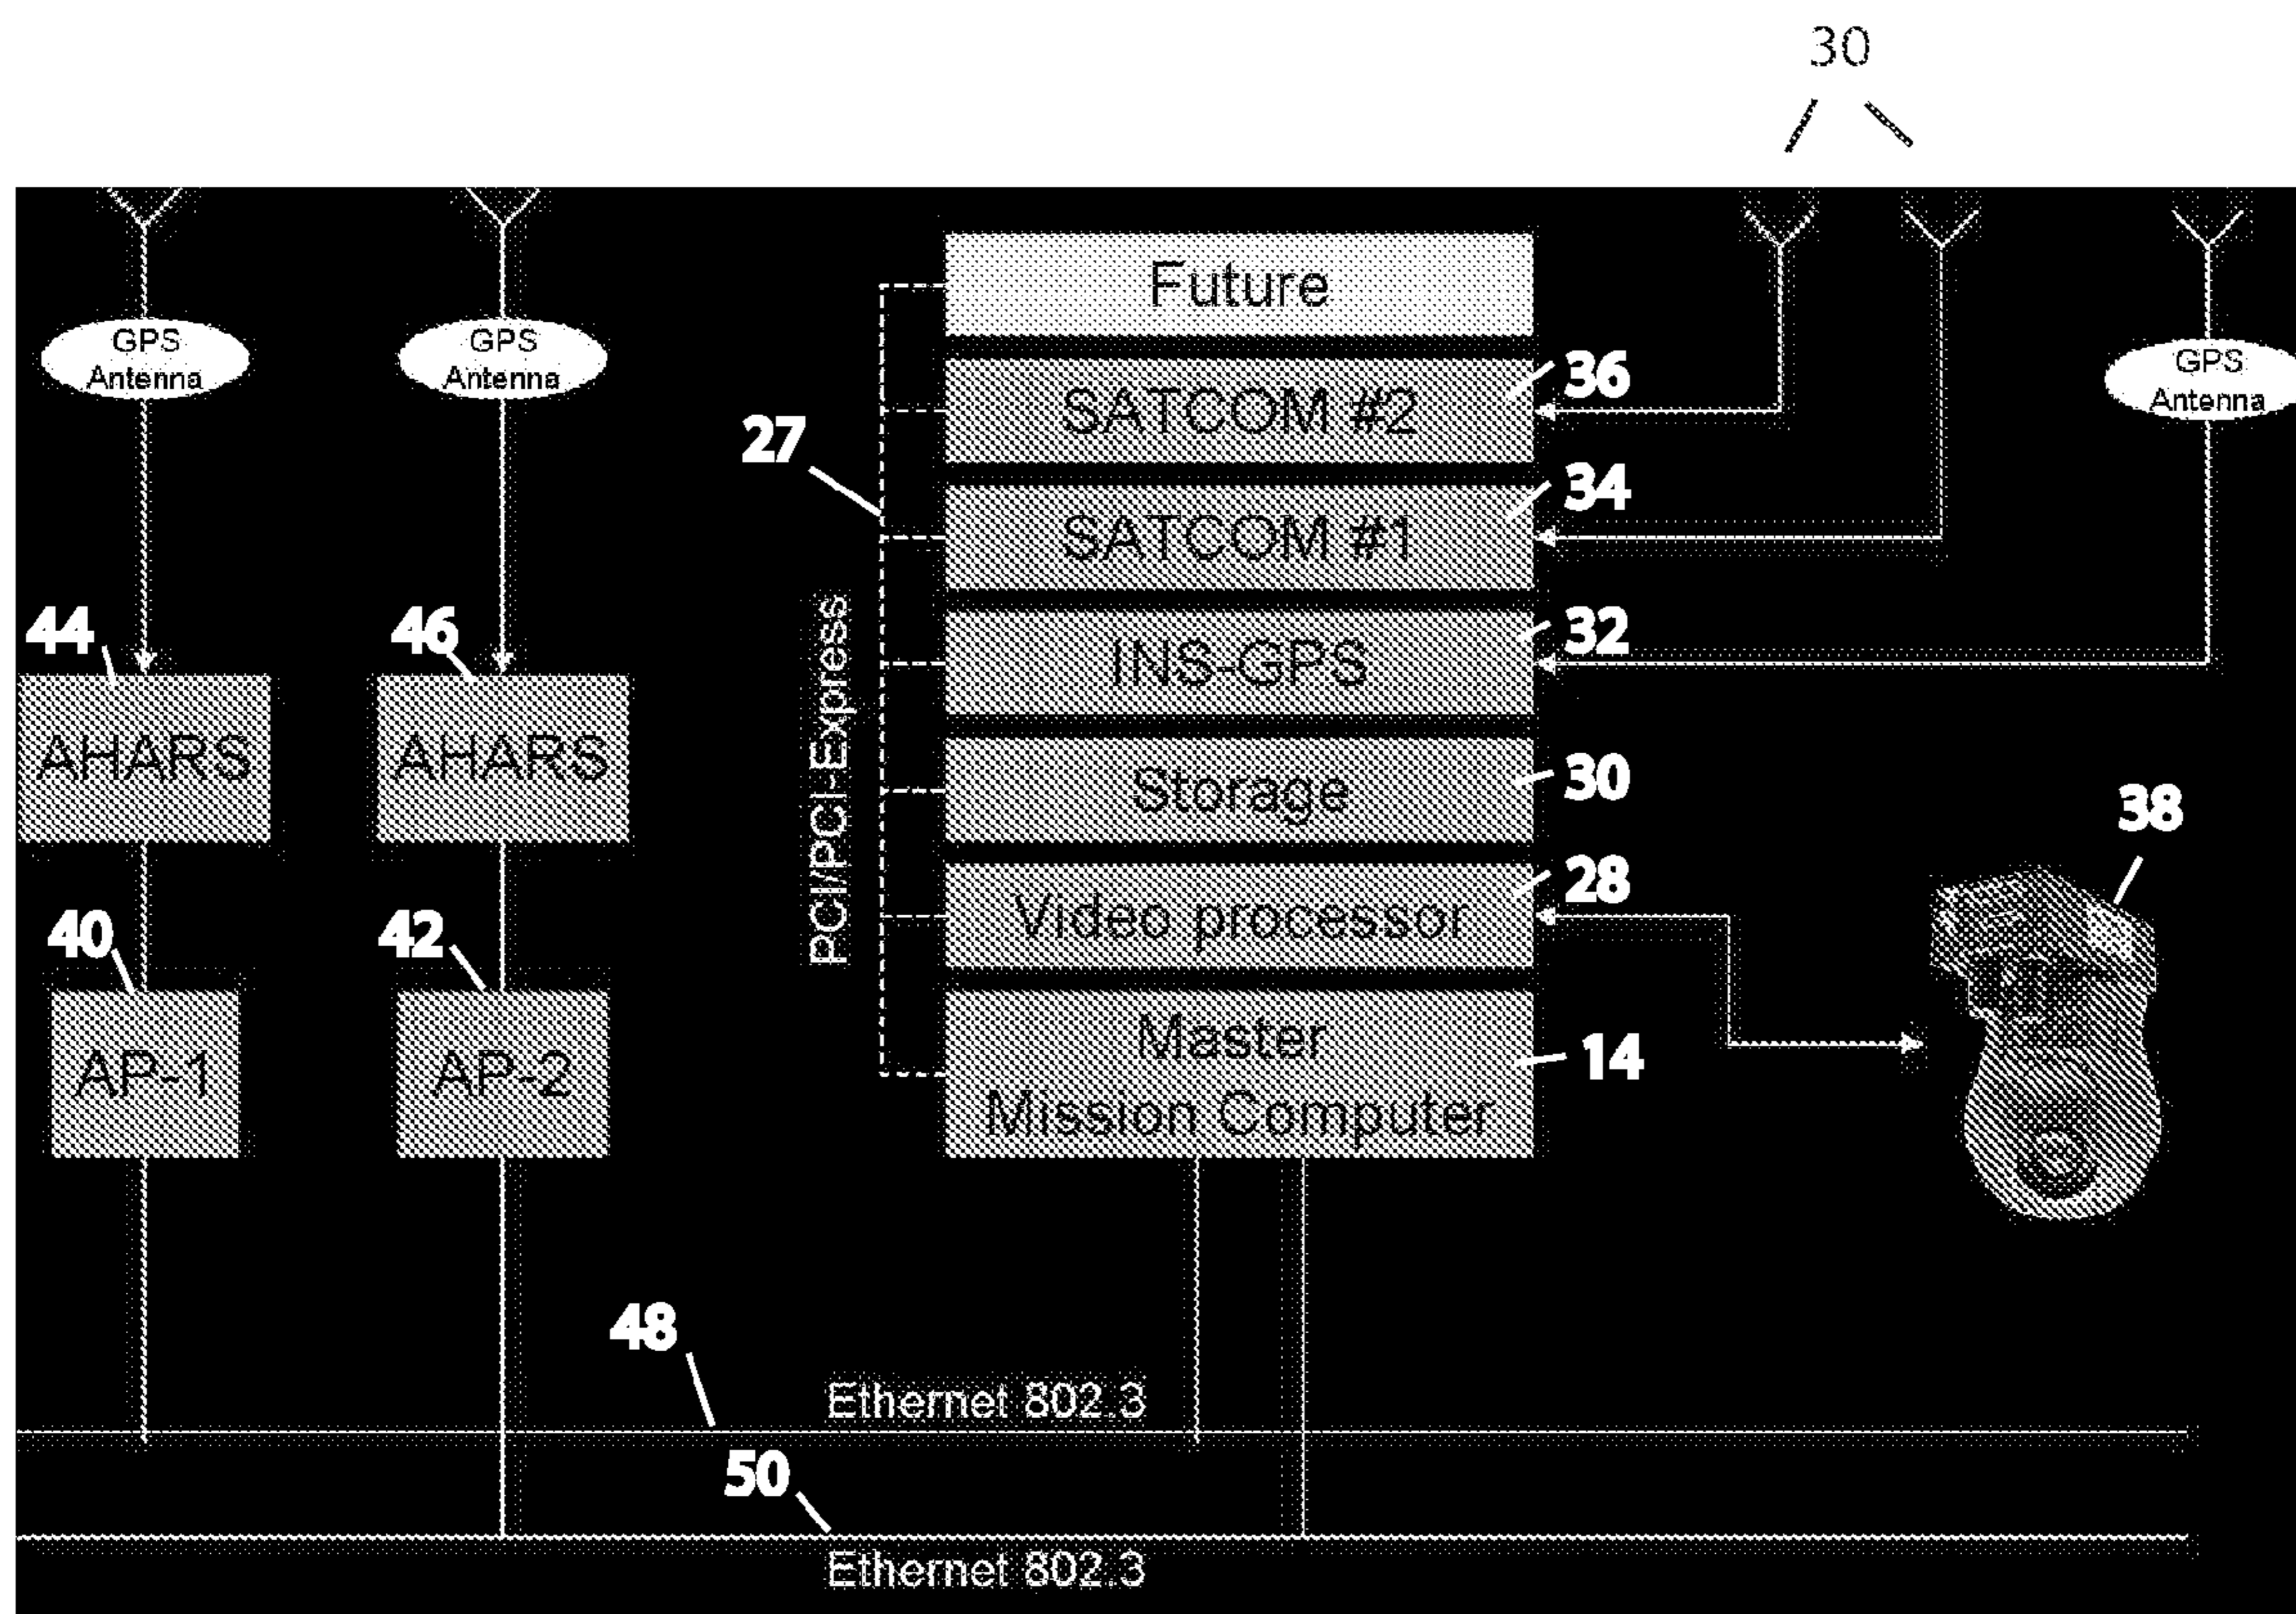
30

GPS Antenna

GPS Antenna

Future

SATCOM #2

36

GPS Antenna

27

SATCOM #1

34

44

46

PCI/PCI-Express

INS-GPS

32

AHARS

AHARS

Storage

30

38

Video processor

28

40

42

AP-1

AP-2

Master Mission Computer

14

48

Ethernet 802.3

50

Ethernet 802.3